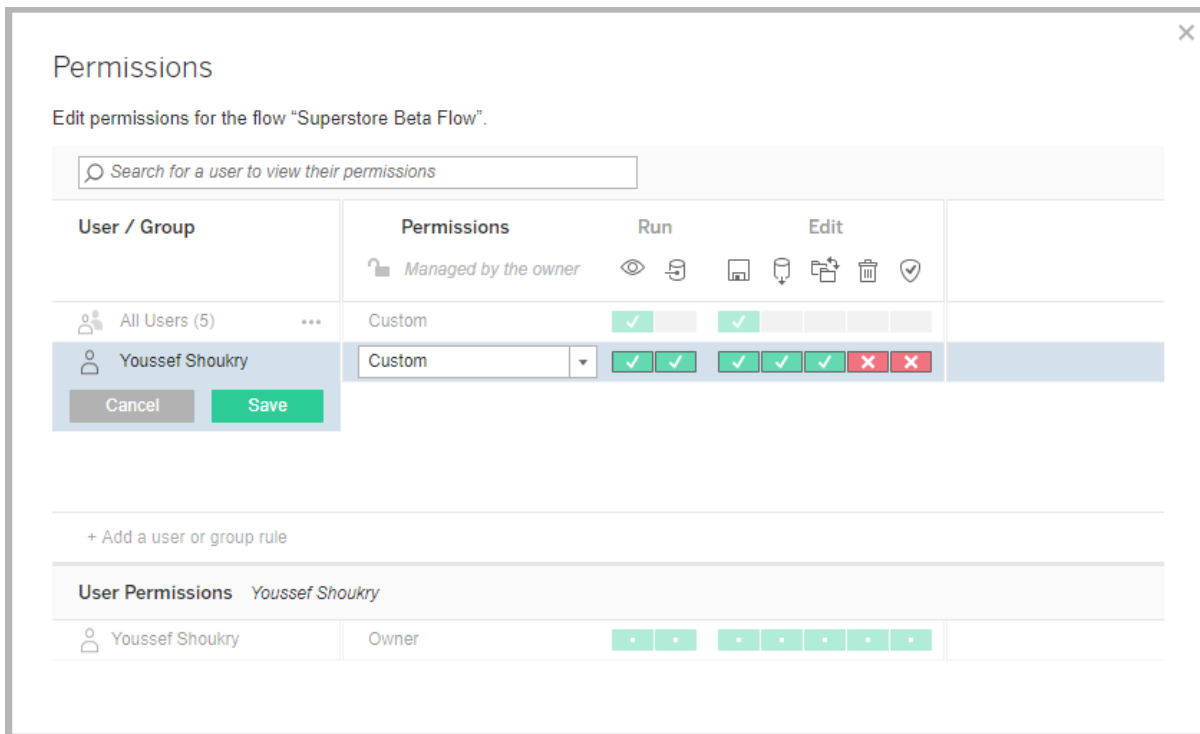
Permissions

Edit permissions for the flow “Superstore Beta Flow”.

Search for a user to view their permissions

| User / Group | Permissions | Run | Edit |
|---|---|---|---|
| | Managed by the owner | | |
| All Users (5) ••• | Custom | | |
| Youssef Shoukry | Custom | | |

Cancel Save

+ Add a user or group rule

User Permissions Youssef Shoukry

| | | | |
|---|---|---|---|
| Youssef Shoukry | Owner | | |